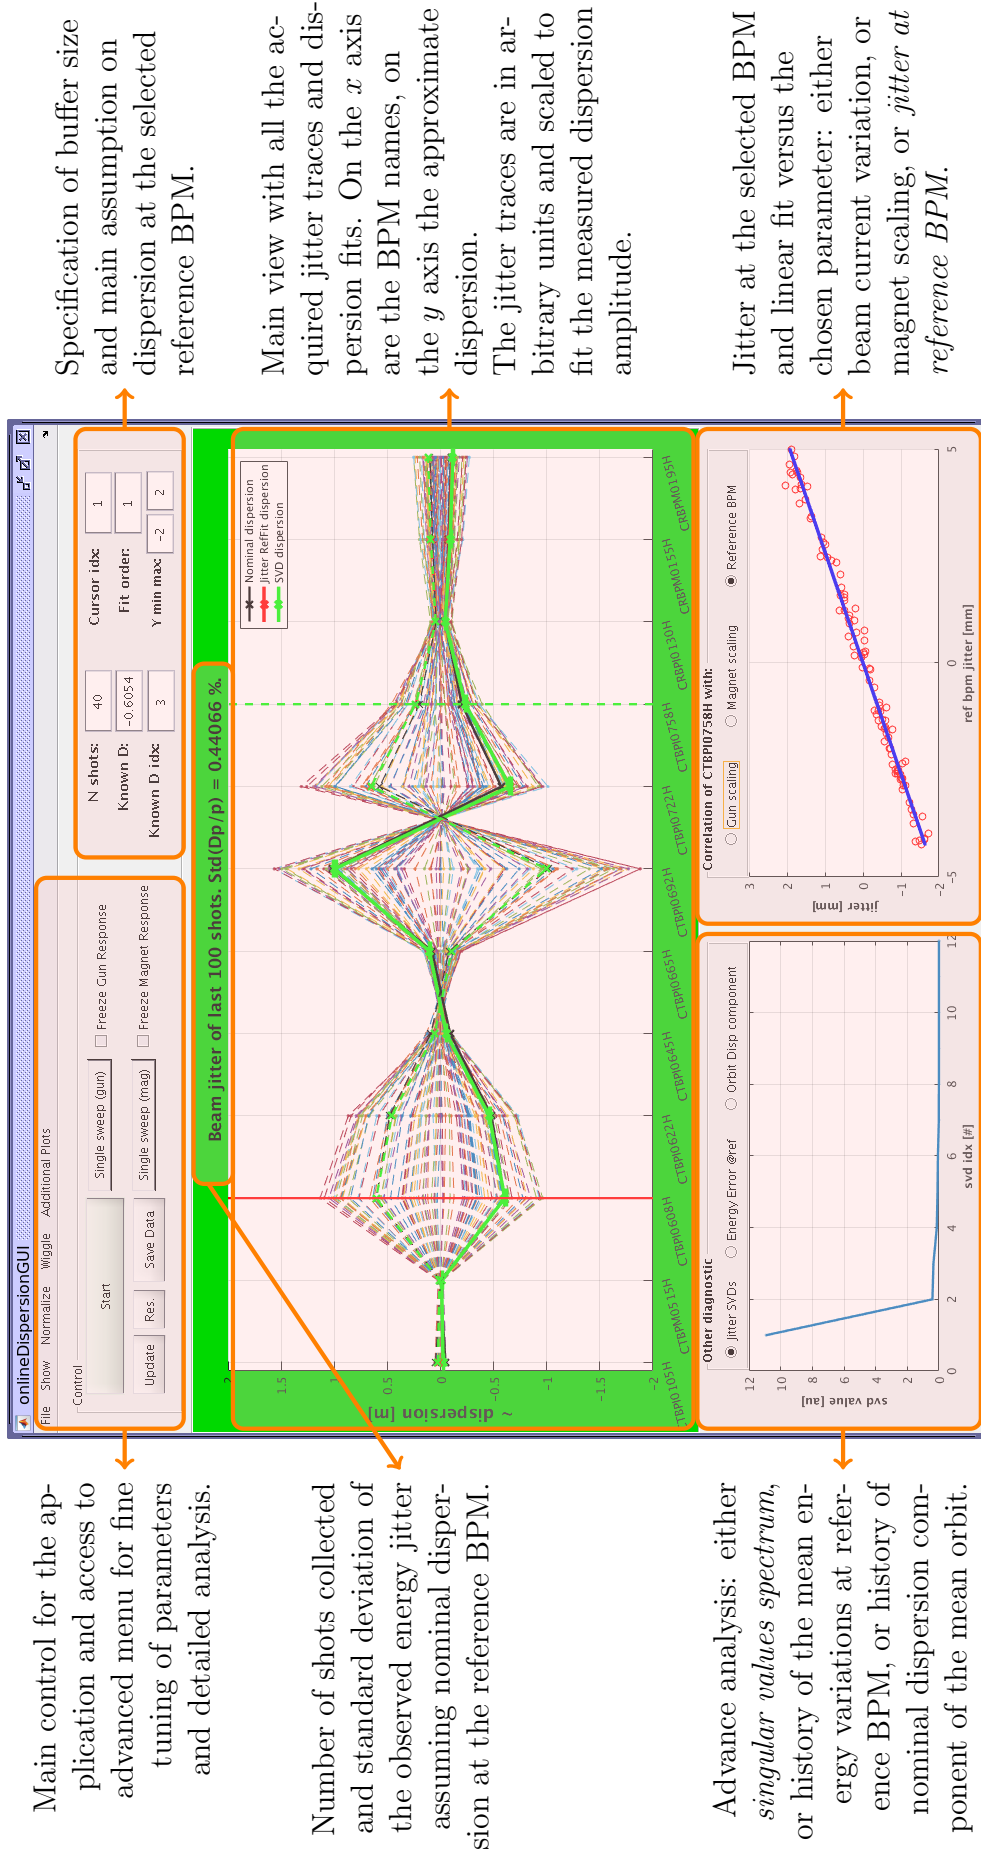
Specification of buffer size and main assumption on dispersion at the selected reference BPM.

Main view with all the acquired jitter traces and dispersion fits. On the $x$ axis are the BPM names, on the $y$ axis the approximate dispersion.
The jitter traces are in arbitrary units and scaled to fit the measured dispersion amplitude.

Jitter at the selected BPM and linear fit versus the chosen parameter: either beam current variation, or magnet scaling, or *jitter at reference BPM*.

onlineDispersionGUI

File Show Normalize Wiggle Additional Plots

Control

Start

Update Res. Save Data

Single sweep (gun) Freeze Gun Response

Single sweep (mag) Freeze Magnet Response

N shots: 40
Known D: -0.6054
Known D idx: 3
Cursor idx: 1
Fit order: 1
Y min max: -2 2

Beam jitter of last 100 shots. Std(Dp/p) = 0.44066 %.

Nominal dispersion
Jitter Refit dispersion
SVD dispersion

~ dispersion [m]

2 1.5 1 0.5 0 -0.5 -1 -1.5 -2

CTBPI0105H CTBPM0515H CTBPI0608H CTBPI0622H CTBPI0645H CTBPI0665H CTBPI0692H CTBPI0722H CTBPI0758H CTBPI0130H CRBPM0155H CRBPM0195H

Other diagnostic
Jitter SVDs Energy Error @ref Orbit Disp component

svd value [au]

12 10 8 6 4 2 0

0 2 4 6 8 10 12

svd idx [#]

Correlation of CTBPI0758H with:
Gun scaling Magnet scaling Reference BPM

jitter [mm]

3 2 1 0 -1 -2

-5 0 5

ref bpm jitter [mm]

Main control for the application and access to advanced menu for fine tuning of parameters and detailed analysis.

Number of shots collected and standard deviation of the observed energy jitter assuming nominal dispersion at the reference BPM.

Advance analysis: either *singular values spectrum*, or history of the mean energy variations at reference BPM, or history of nominal dispersion component of the mean orbit.